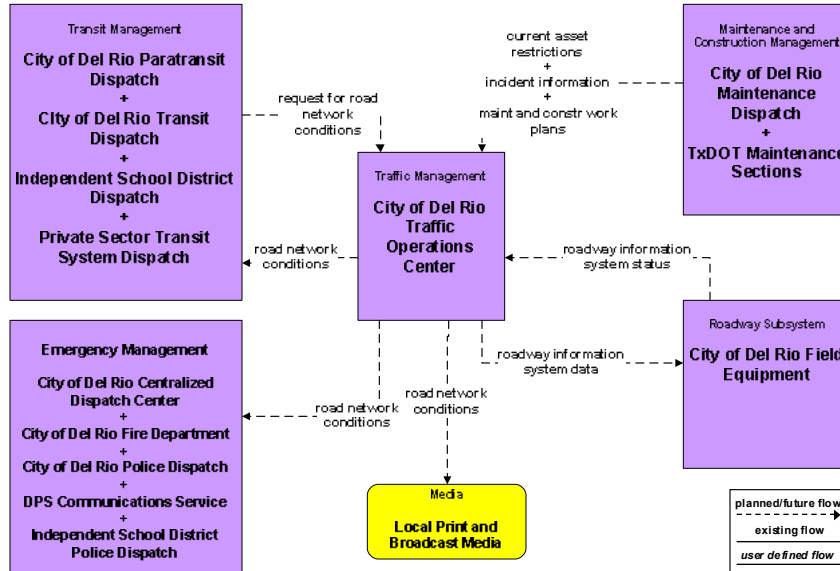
Transit Management

City of Del Rio Paratransit Dispatch
+
City of Del Rio Transit Dispatch
+
Independent School District Dispatch
+
Private Sector Transit System Dispatch

request for road network conditions

current asset restrictions
+
incident information
+
maint and constr work plans

Maintenance and Construction Management

City of Del Rio Maintenance Dispatch
+
TxDOT Maintenance Sections

Traffic Management

City of Del Rio Traffic Operations Center

road network conditions

roadway information system status

Emergency Management

City of Del Rio Centralized Dispatch Center
+
City of Del Rio Fire Department
+
City of Del Rio Police Dispatch
+
DPS Communications Service
+
Independent School District Police Dispatch

road network conditions

road network conditions

roadway information system data

Roadway Subsystem

City of Del Rio Field Equipment

Media

Local Print and Broadcast Media

planned/future flow

existing flow

user defined flow